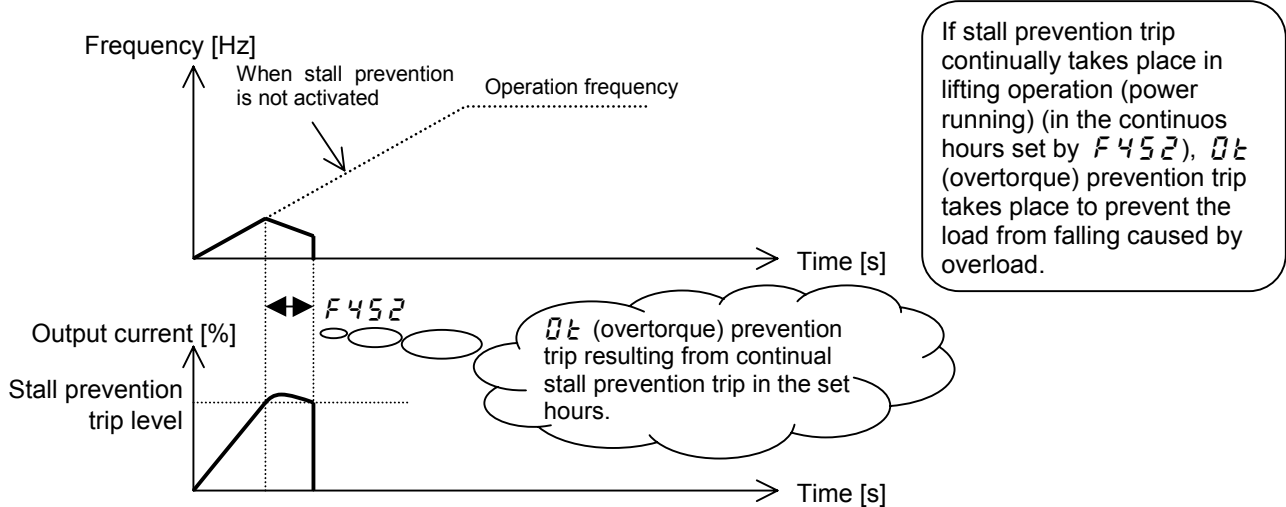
Frequency [Hz]

When stall prevention is not activated

Operation frequency

Time [s]

F452

Output current [%]

Stall prevention trip level

Time [s]

If stall prevention trip continually takes place in lifting operation (power running) (in the continuos hours set by F452), Ot (overtorque) prevention trip takes place to prevent the load from falling caused by overload.

Ot (overtorque) prevention trip resulting from continual stall prevention trip in the set hours.